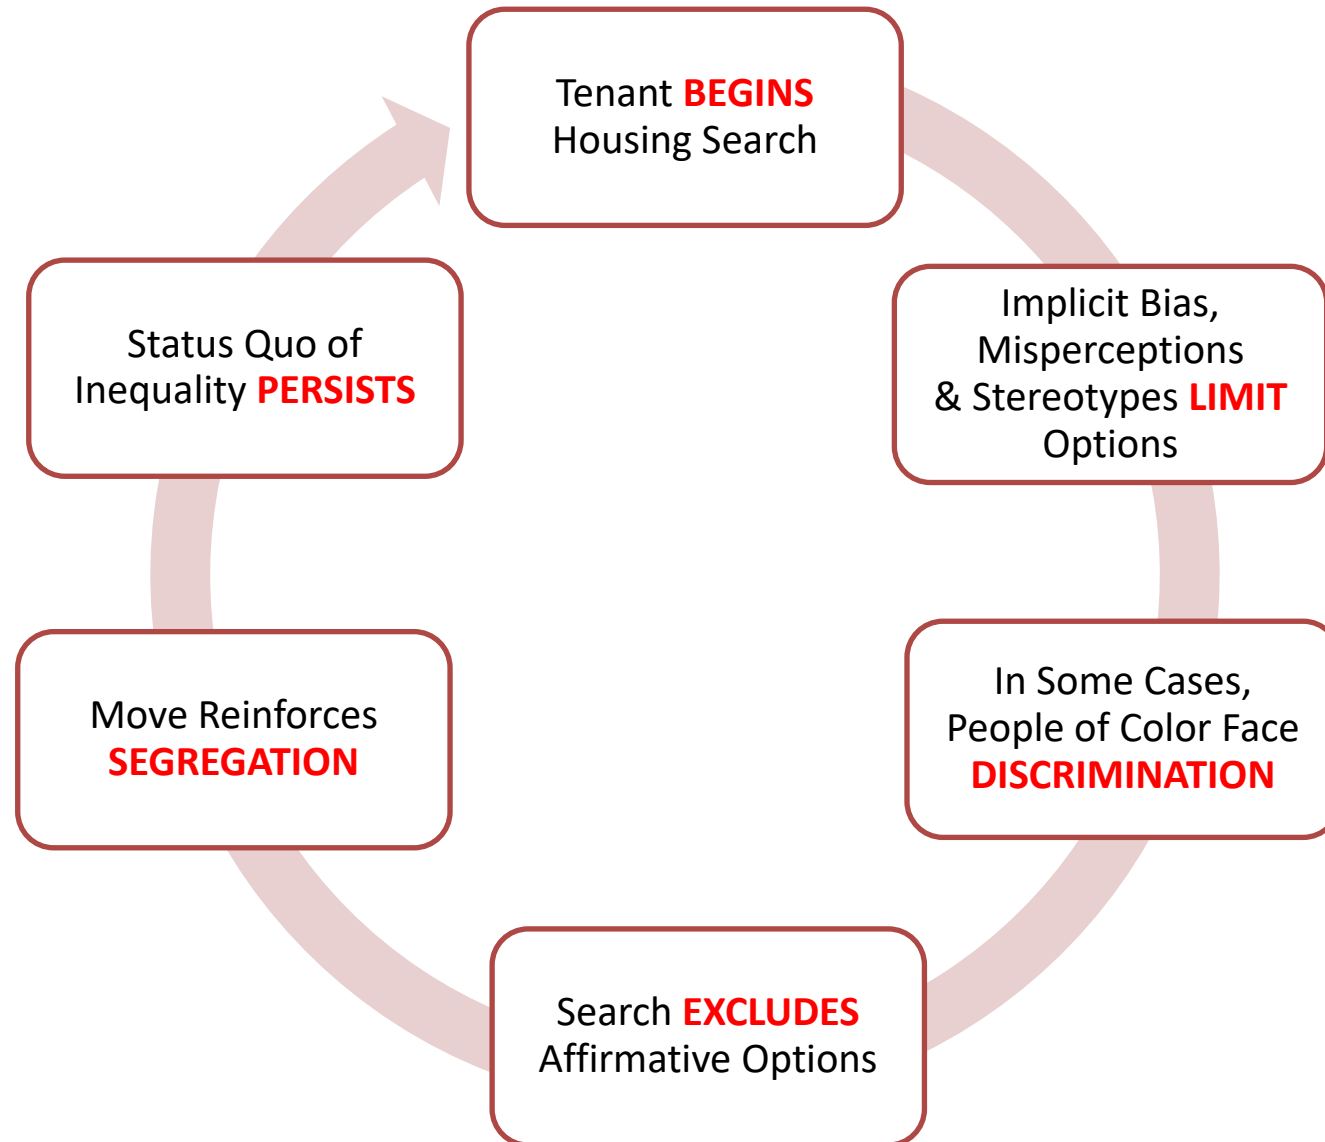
Tenant BEGINS Housing Search

Implicit Bias, Misperceptions & Stereotypes LIMIT Options

In Some Cases, People of Color Face DISCRIMINATION

Search EXCLUDES Affirmative Options

Move Reinforces SEGREGATION

Status Quo of Inequality PERSISTS